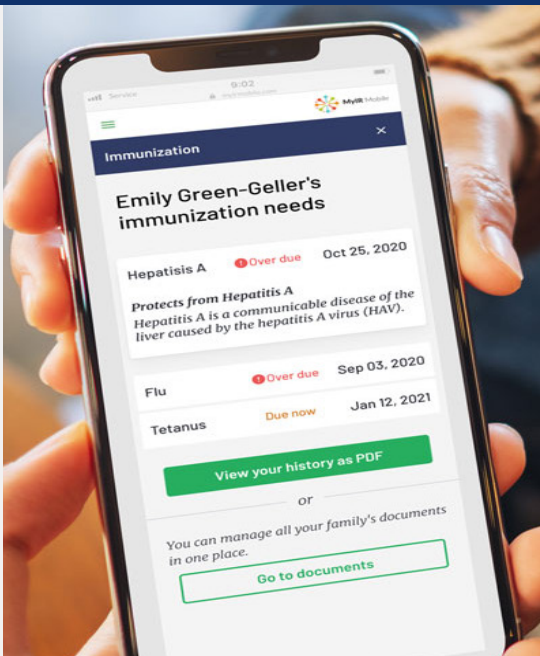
Service 9:02

MyIR Mobile

Immunization

Emily Green-Geller's immunization needs

Hepatisis A ! Over due Oct 25, 2020

Protects from Hepatitis A
Hepatitis A is a communicable disease of the liver caused by the hepatitis A virus (HAV).

Flu ! Over due Sep 03, 2020

Tetanus Due now Jan 12, 2021

View your history as PDF

or

You can manage all your family's documents in one place.

Go to documents